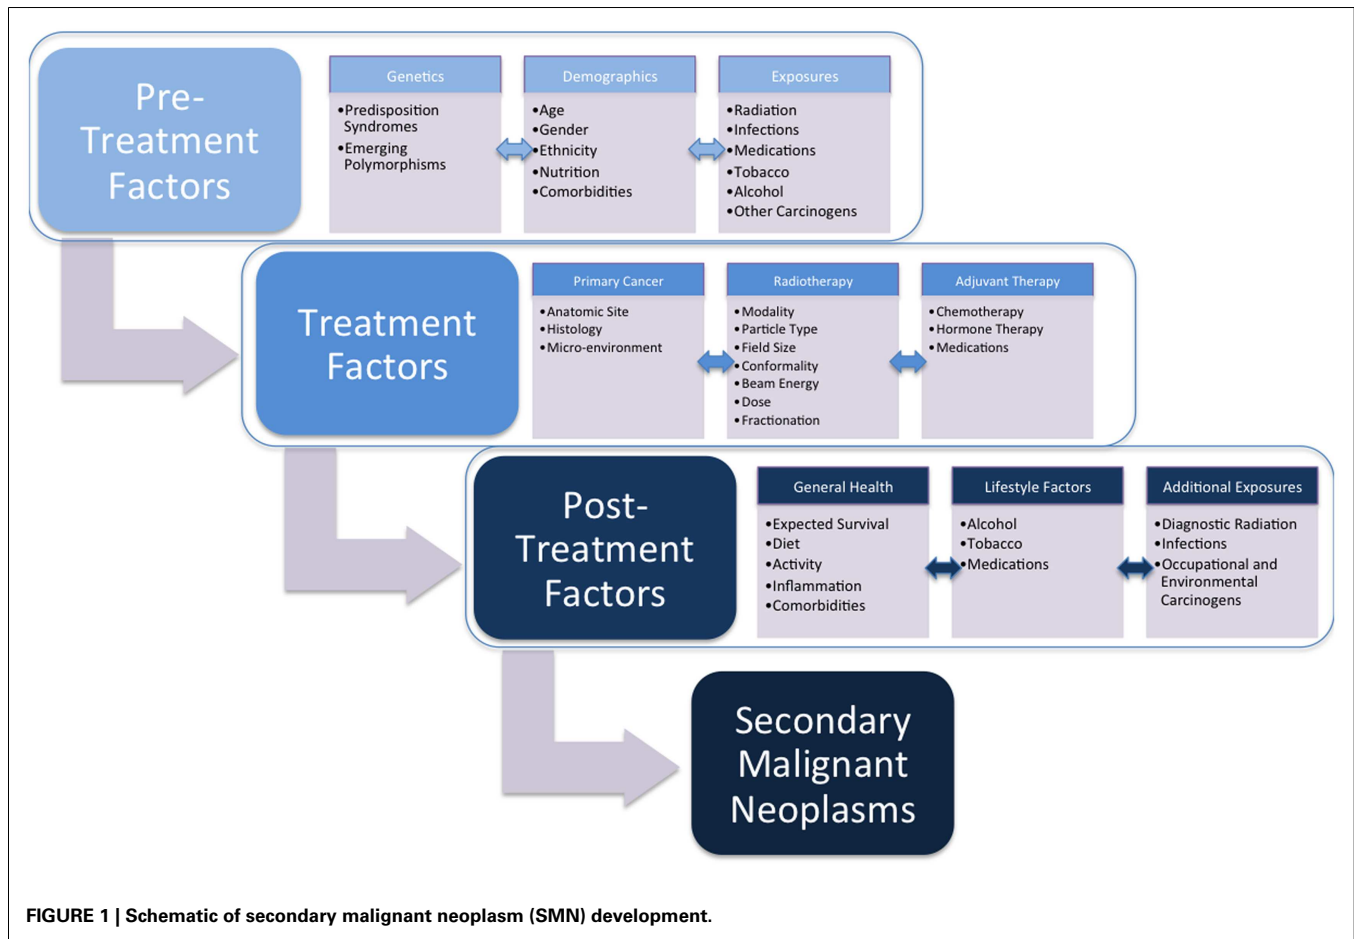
Pre-Treatment Factors

Genetics
•Predisposition Syndromes
•Emerging Polymorphisms

Demographics
•Age
•Gender
•Ethnicity
•Nutrition
•Comorbidities

Exposures
•Radiation
•Infections
•Medications
•Tobacco
•Alcohol
•Other Carcinogens

Treatment Factors

Primary Cancer
•Anatomic Site
•Histology
•Micro-environment

Radiotherapy
•Modality
•Particle Type
•Field Size
•Conformality
•Beam Energy
•Dose
•Fractionation

Adjuvant Therapy
•Chemotherapy
•Hormone Therapy
•Medications

Post-Treatment Factors

General Health
•Expected Survival
•Diet
•Activity
•Inflammation
•Comorbidities

Lifestyle Factors
•Alcohol
•Tobacco
•Medications

Additional Exposures
•Diagnostic Radiation
•Infections
•Occupational and Environmental Carcinogens

Secondary Malignant Neoplasms

FIGURE 1 | Schematic of secondary malignant neoplasm (SMN) development.